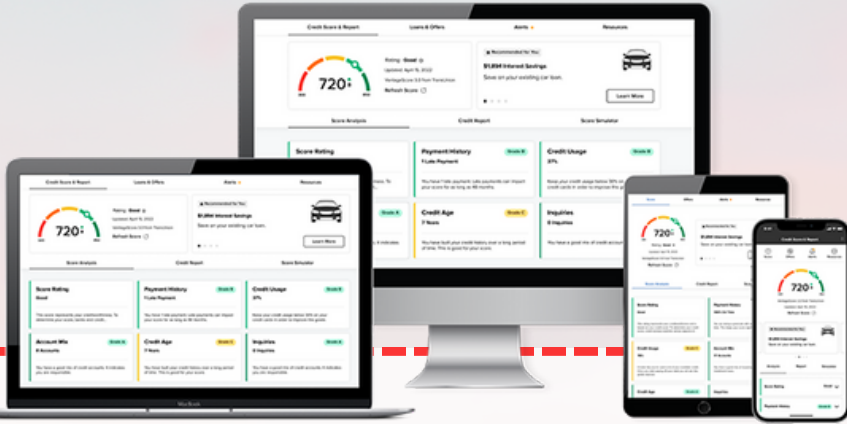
Credit Score & Report
Loans & Offers
Alerts
Resources

720
Rating: Good
Updated: April 15, 2022
VantageScore 3.0 from TransUnion
Refresh Score

Recommended for You
$1,894 Interest Savings
Save on your existing car loan.
Learn More

Score Analysis
Credit Report
Score Simulator

Score Rating
Payment History
1 Late Payment
Grade B
Credit Usage
37%
Grade B
Credit Age
7 Years
Grade C
Inquiries
0 Inquiries

Credit Score & Report
Loans & Offers
Alerts
Resources

720
Rating: Good
Refresh Score

Recommended for You
$1,894 Interest Savings
Save on your existing car loan.
Learn More

Score Analysis
Credit Report
Score Simulator

Score Rating
Good
Payment History
1 Late Payment
Grade B
Credit Usage
37%
Account Mix
8 Accounts
Grade B
Credit Age
7 Years
Grade C
Inquiries
0 Inquiries

MacBook

720
Refresh Score
$1,894 Interest Savings
Score Analysis
Credit Report
Score Rating
Payment History
Credit Usage
Credit Age

Credit Score & Report
720
Refresh Score
$1,894 Interest Savings
Analysis
Report
Simulator
Score Rating
Payment History